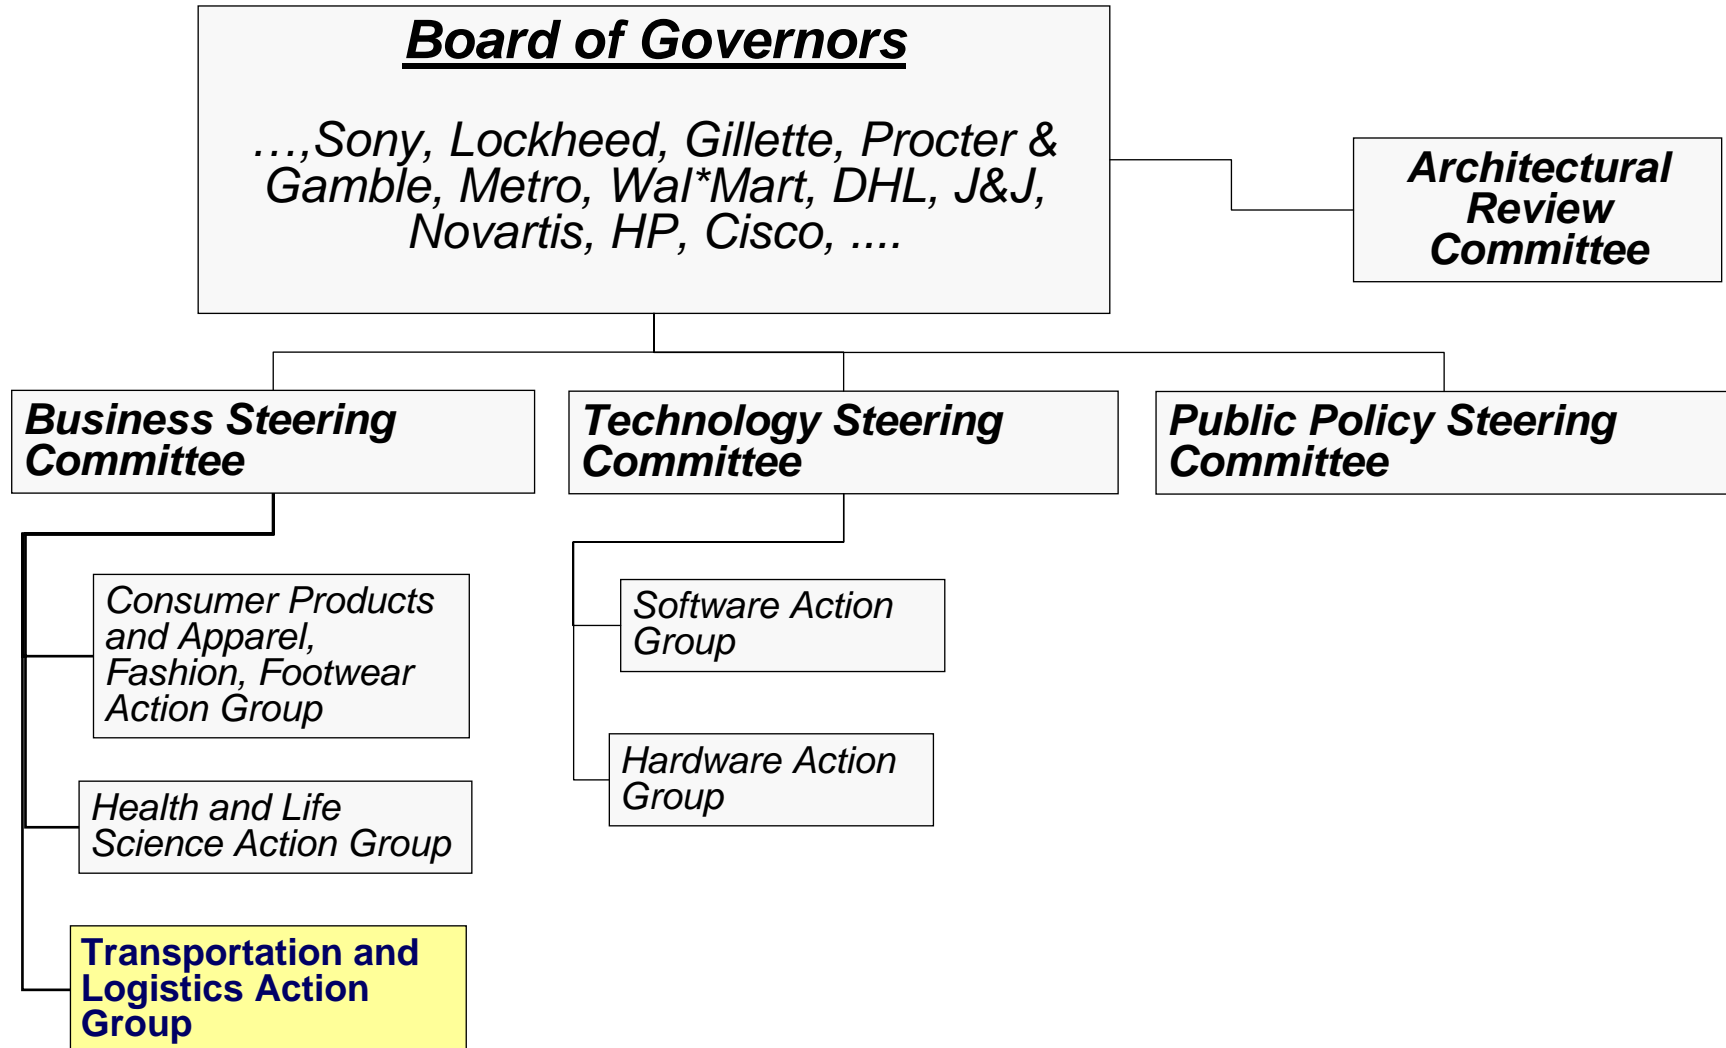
Board of Governors

…,Sony, Lockheed, Gillette, Procter & Gamble, Metro, Wal*Mart, DHL, J&J, Novartis, HP, Cisco, ....

Architectural Review Committee

Business Steering Committee

Technology Steering Committee

Public Policy Steering Committee

Consumer Products and Apparel, Fashion, Footwear Action Group

Health and Life Science Action Group

Transportation and Logistics Action Group

Software Action Group

Hardware Action Group